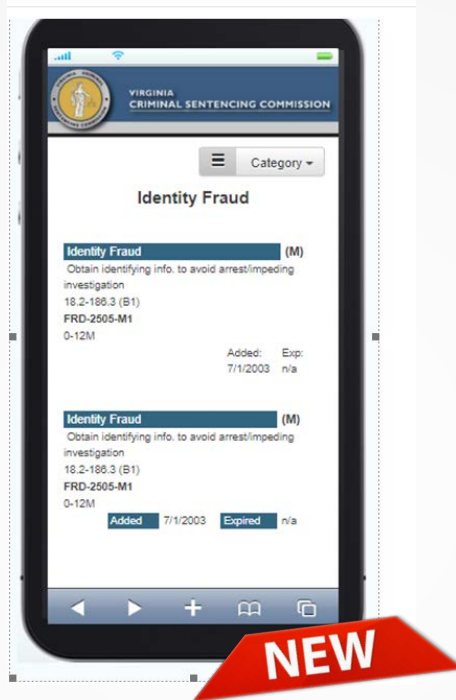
VIRGINIA
CRIMINAL SENTENCING COMMISSION

Category

Identity Fraud

Identity Fraud (M)
Obtain identifying info. to avoid arrest/impeding investigation
18.2-186.3 (B1)
FRD-2505-M1
0-12M
Added: 7/1/2003 Exp: n/a

Identity Fraud (M)
Obtain identifying info. to avoid arrest/impeding investigation
18.2-186.3 (B1)
FRD-2505-M1
0-12M
Added 7/1/2003 Expired n/a

NEW